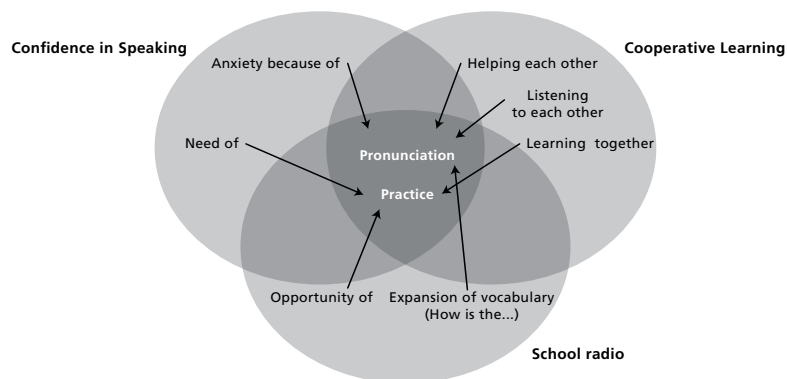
Confidence in Speaking

Cooperative Learning

Anxiety because of

Helping each other

Listening to each other

Need of

Pronunciation

Learning together

Practice

Opportunity of

Expansion of vocabulary (How is the...)

School radio